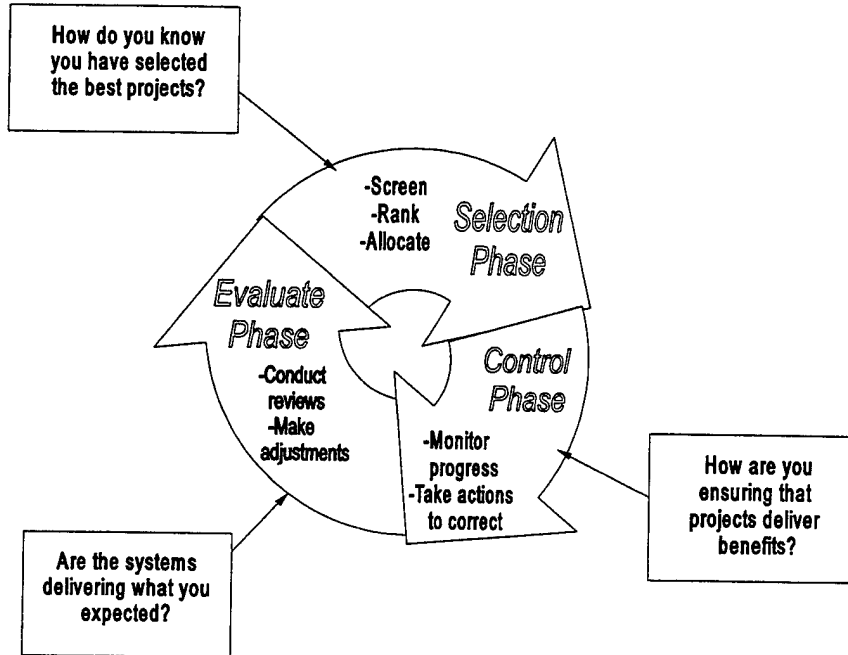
How do you know you have selected the best projects?

-Screen
-Rank
-Allocate

Selection Phase

Evaluate Phase

-Conduct reviews
-Make adjustments

Control Phase

-Monitor progress
-Take actions to correct

How are you ensuring that projects deliver benefits?

Are the systems delivering what you expected?